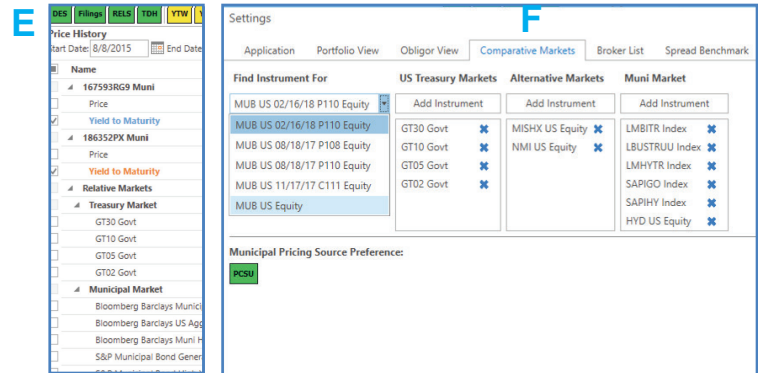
E

DES Filings RELS TDH YTW

Price History

Start Date: 8/8/2015 End Date

Name

167593RG9 Muni

Price

Yield to Maturity

186352PX Muni

Price

Yield to Maturity

Relative Markets

Treasury Market

GT30 Govt

GT10 Govt

GT05 Govt

GT02 Govt

Municipal Market

Bloomberg Barclays Munici

Bloomberg Barclays US Agg

Bloomberg Barclays Muni H

S&P Municipal Bond Gener

F

Settings

Application | Portfolio View | Obligor View | Comparative Markets | Broker List | Spread Benchmark

Find Instrument For

MUB US 02/16/18 P110 Equity

MUB US 02/16/18 P110 Equity

MUB US 08/18/17 P108 Equity

MUB US 08/18/17 P110 Equity

MUB US 11/17/17 C111 Equity

MUB US Equity

US Treasury Markets

Add Instrument

GT30 Govt

GT10 Govt

GT05 Govt

GT02 Govt

Alternative Markets

Add Instrument

MISHX US Equity

NMI US Equity

Muni Market

Add Instrument

LMBITR Index

LBUSTRUU Index

LMHYTR Index

SAPIGO Index

SAPIHY Index

HYD US Equity

Municipal Pricing Source Preference:

PCSU